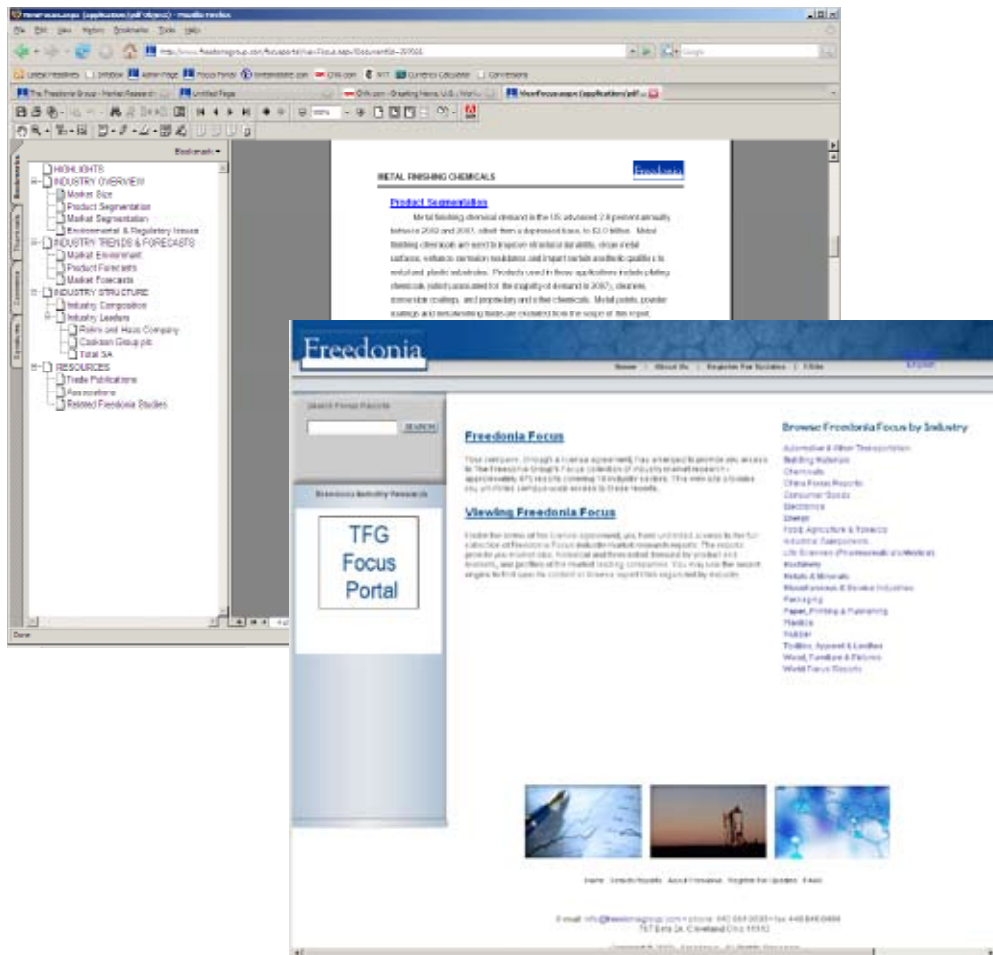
HIGHLIGHTS
INDUSTRY OVERVIEW
Market Size
Product Segmentation
Market Segmentation
Environmental & Regulatory Issues
INDUSTRY TRENDS & FORECASTS
Market Environment
Product Forecasts
Market Forecasts
INDUSTRY STRUCTURE
Industry Composition
Industry Leaders
Rohm and Haas Company
Cookson Group plc
Total SA
RESOURCES
Trade Publications
Associations
Related Freedonia Studies

METAL FINISHING CHEMICALS

Freedonia

Product Segmentation

Metal finishing chemical demand in the US advanced 2.8 percent annually between 2002 and 2007, offset from a depressed base, to $2.0 billion. Metal finishing chemicals are used to improve or enhance durability, clean metal surfaces, enhance corrosion resistance and impart certain aesthetic qualities to metal and plastic substrates. Products used in these applications include plating chemicals (which accounted for the majority of demand in 2007), cleaners, conversion coatings, and proprietary and other chemicals. Metal paints, powder coatings and metalworking fluids are excluded from the scope of this report.

Freedonia

Home | About Us | Register For Updates | E-Mail

Search Focus Reports

SEARCH

Freedonia Industry Research

TFG Focus Portal

Freedonia Focus

Your company, through a license agreement, has arranged to provide you access to The Freedonia Group's Focus collection of industry market research - approximately 475 reports covering 18 industry sectors. This web site provides you unlimited, campus-wide access to these reports.

Viewing Freedonia Focus

Under the terms of the license agreement, you have unlimited access to the full collection of Freedonia Focus industry market research reports. The reports provide you market size, historical and forecasted demand by product and markets, and profiles of the market leading companies. You may use the search engine to find specific content or browse report titles organized by industry.

Browse Freedonia Focus by Industry

Automotive & Other Transportation
Building Materials
Chemicals
China Focus Reports
Consumer Goods
Electronics
Energy
Food, Agriculture & Tobacco
Industrial Components
Life Sciences (Pharmaceuticals & Medical)
Machinery
Metals & Minerals
Miscellaneous & Service Industries
Packaging
Paper, Printing & Publishing
Plastics
Rubber
Textiles, Apparel & Leather
Wood, Furniture & Fixtures
World Focus Reports

Home Search Reports About Freedonia Register For Updates E-mail

E-mail: info@freedoniagroup.com • phone: 440.684.9600 • fax: 440.646.0484
767 Beta Dr. Cleveland Ohio 44143